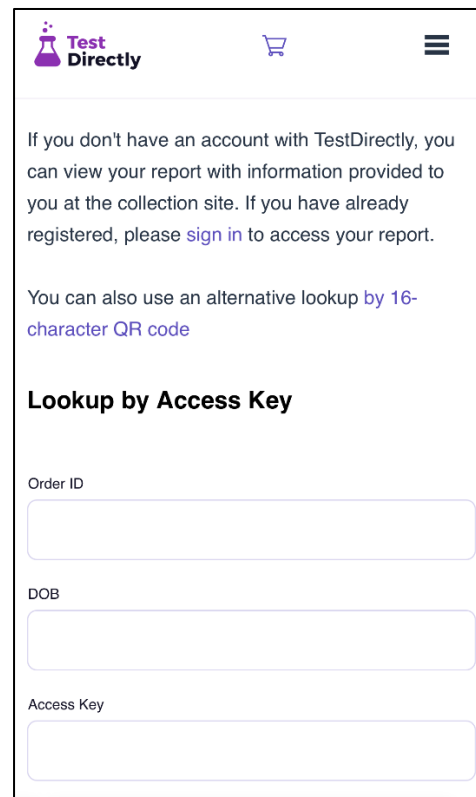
Test Directly

If you don't have an account with TestDirectly, you can view your report with information provided to you at the collection site. If you have already registered, please sign in to access your report.

You can also use an alternative lookup by 16-character QR code

Lookup by Access Key

Order ID

DOB

Access Key